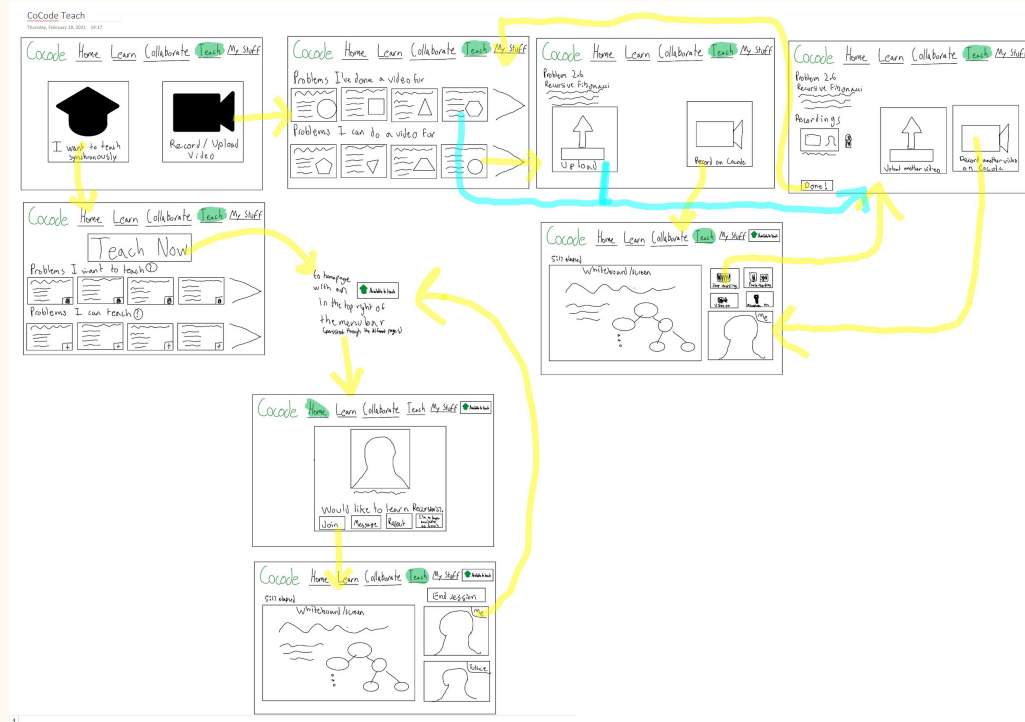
CoCode Teach
Thursday, February 18, 2021 10:17

Cocode Home Learn Collaborate Teach My Stuff

I want to teach synchronously

Record / Upload Video

Cocode Home Learn Collaborate Teach My Stuff

Problems I've done a video for

Problems I can do a video for

Cocode Home Learn Collaborate Teach My Stuff

Problem 2.6
Recursive Fibonacci

Upload

Record on Cocode

Cocode Home Learn Collaborate Teach My Stuff

Problem 2.6
Recursive Fibonacci

Recordings

Upload another video

Record another video on Cocode

Done!

Cocode Home Learn Collaborate Teach My Stuff

Teach Now

Problems I want to teach ⓘ

Problems I can teach ⓘ

to homepage with an [Available to teach] in the top right of the menu bar (consistent through the different pages)

Cocode Home Learn Collaborate Teach My Stuff [Available to teach]

5:13 elapsed

Whiteboard / screen

Me

Cocode Home Learn Collaborate Teach My Stuff [Available to teach]

Would like to learn Recursion...

Join Message Reject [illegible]

Cocode Home Learn Collaborate Teach My Stuff [Available to teach]

5:13 elapsed

End session

Whiteboard / screen

Me

Pupil